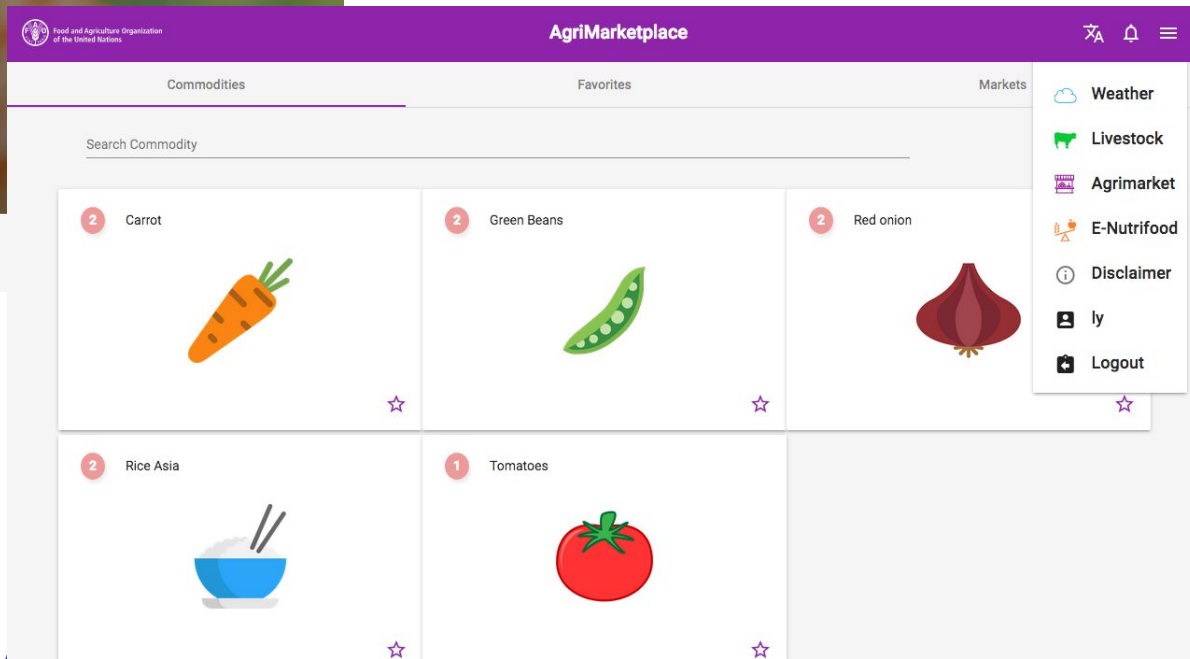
Food and Agriculture Organization of the United Nations

AgriMarketplace

Commodities

Favorites

Markets

Weather

Livestock

Agrimarket

E-Nutrifood

Disclaimer

ly

Logout

Search Commodity

2 Carrot

2 Green Beans

2 Red onion

2 Rice Asia

1 Tomatoes